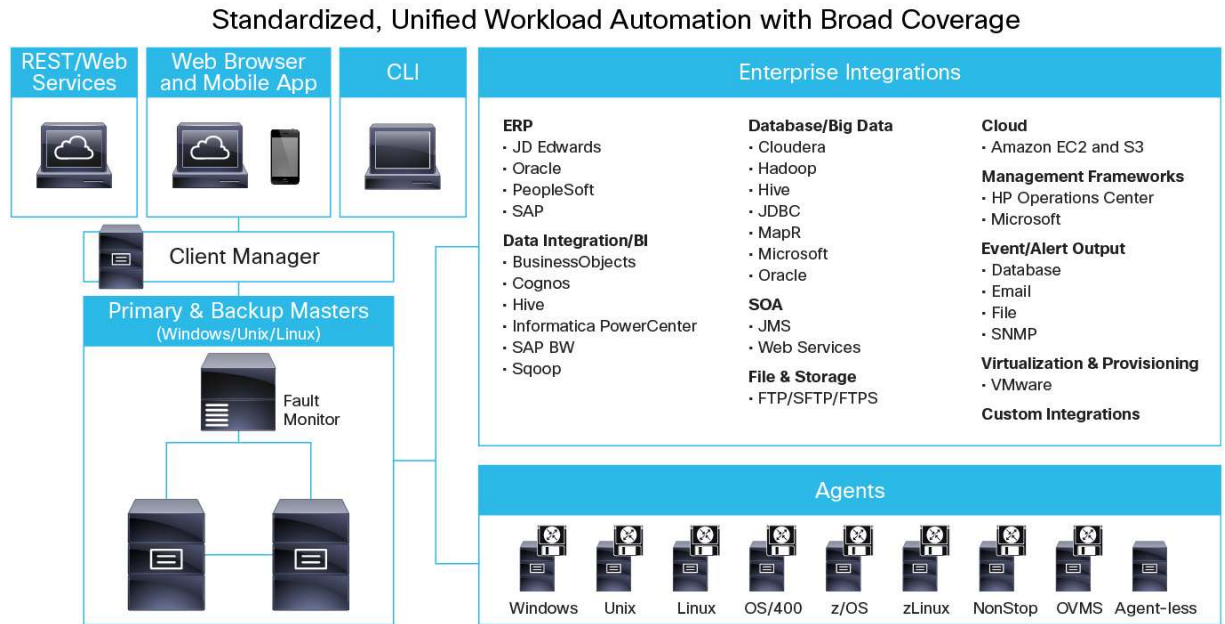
Standardized, Unified Workload Automation with Broad Coverage

REST/Web Services

Web Browser and Mobile App

CLI

Client Manager

Primary & Backup Masters
(Windows/Unix/Linux)

Fault Monitor

Enterprise Integrations

ERP
• JD Edwards
• Oracle
• PeopleSoft
• SAP

Data Integration/BI
• BusinessObjects
• Cognos
• Hive
• Informatica PowerCenter
• SAP BW
• Sqoop

Database/Big Data
• Cloudera
• Hadoop
• Hive
• JDBC
• MapR
• Microsoft
• Oracle

SOA
• JMS
• Web Services

File & Storage
• FTP/SFTP/FTPS

Cloud
• Amazon EC2 and S3

Management Frameworks
• HP Operations Center
• Microsoft

Event/Alert Output
• Database
• Email
• File
• SNMP

Virtualization & Provisioning
• VMware

Custom Integrations

Agents

Windows Unix Linux OS/400 z/OS zLinux NonStop OVMS Agent-less